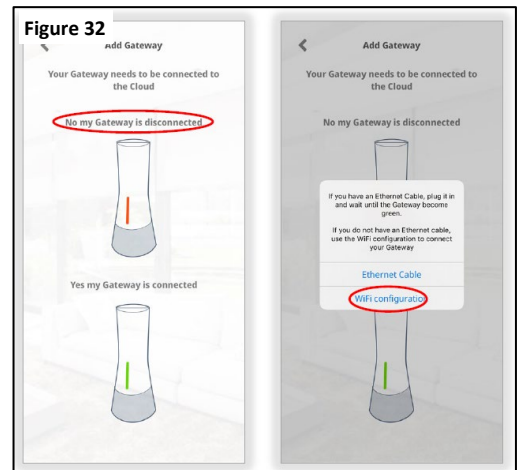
Figure 32

Add Gateway

Your Gateway needs to be connected to the Cloud

No my Gateway is disconnected

Yes my Gateway is connected

Add Gateway

Your Gateway needs to be connected to the Cloud

No my Gateway is disconnected

If you have an Ethernet Cable, plug it in and wait until the Gateway becomes green.

If you do not have an Ethernet cable, use the WiFi configuration to connect your Gateway

Ethernet Cable

WiFi configuration